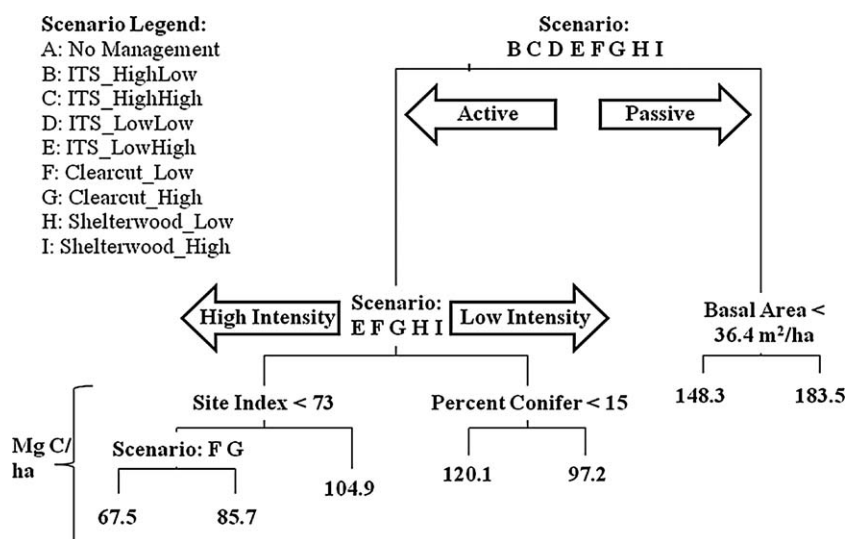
Scenario Legend:
A: No Management
B: ITS_HighLow
C: ITS_HighHigh
D: ITS_LowLow
E: ITS_LowHigh
F: Clearcut_Low
G: Clearcut_High
H: Shelterwood_Low
I: Shelterwood_High

Scenario:
B C D E F G H I

Active

Passive

High Intensity

Scenario:
E F G H I

Low Intensity

Basal Area < 36.4 m$^2$/ha

148.3

183.5

Site Index < 73

Percent Conifer < 15

Mg C/ ha

Scenario: F G

104.9

120.1

97.2

67.5

85.7